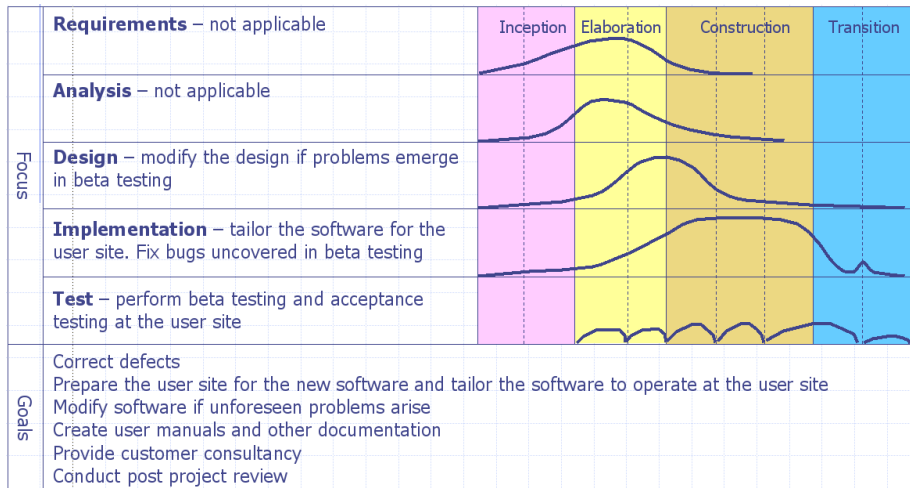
Focus

**Requirements** – not applicable

**Analysis** – not applicable

**Design** – modify the design if problems emerge in beta testing

**Implementation** – tailor the software for the user site. Fix bugs uncovered in beta testing

**Test** – perform beta testing and acceptance testing at the user site

Inception | Elaboration | Construction | Transition

Goals

Correct defects
Prepare the user site for the new software and tailor the software to operate at the user site
Modify software if unforeseen problems arise
Create user manuals and other documentation
Provide customer consultancy
Conduct post project review